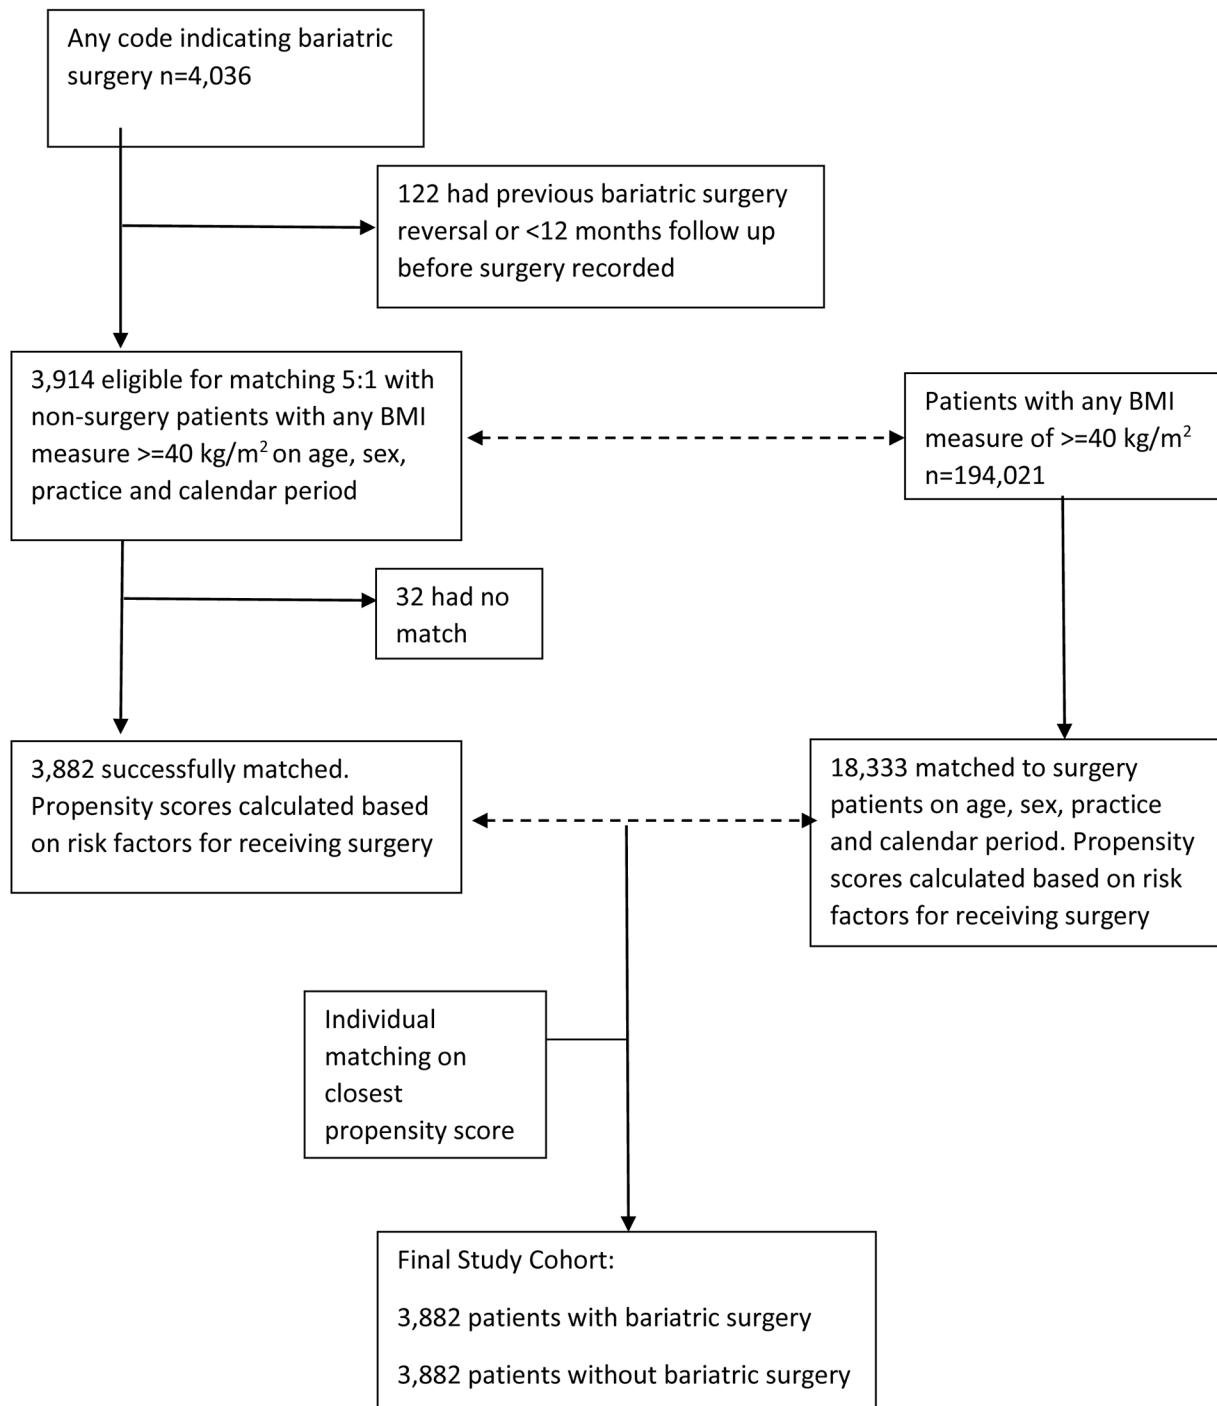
Any code indicating bariatric surgery n=4,036

122 had previous bariatric surgery reversal or <12 months follow up before surgery recorded

3,914 eligible for matching 5:1 with non-surgery patients with any BMI measure >=40 kg/m$^2$ on age, sex, practice and calendar period

Patients with any BMI measure of >=40 kg/m$^2$ n=194,021

32 had no match

3,882 successfully matched. Propensity scores calculated based on risk factors for receiving surgery

18,333 matched to surgery patients on age, sex, practice and calendar period. Propensity scores calculated based on risk factors for receiving surgery

Individual matching on closest propensity score

Final Study Cohort:

3,882 patients with bariatric surgery

3,882 patients without bariatric surgery